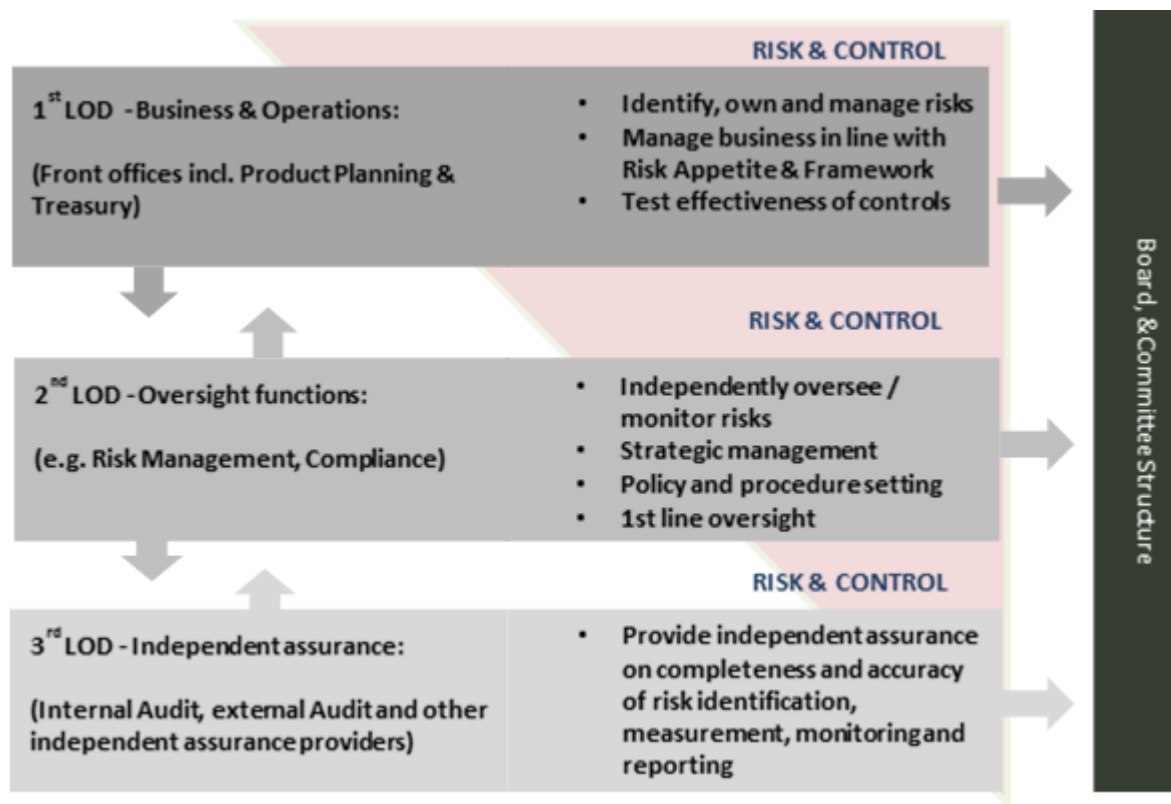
RISK & CONTROL

1$^{st}$ LOD - Business & Operations:

(Front offices incl. Product Planning & Treasury)

- Identify, own and manage risks
- Manage business in line with Risk Appetite & Framework
- Test effectiveness of controls

RISK & CONTROL

2$^{nd}$ LOD - Oversight functions:

(e.g. Risk Management, Compliance)

- Independently oversee / monitor risks
- Strategic management
- Policy and procedure setting
- 1st line oversight

RISK & CONTROL

3$^{rd}$ LOD - Independent assurance:

(Internal Audit, external Audit and other independent assurance providers)

- Provide independent assurance on completeness and accuracy of risk identification, measurement, monitoring and reporting

Board, & Committee Structure